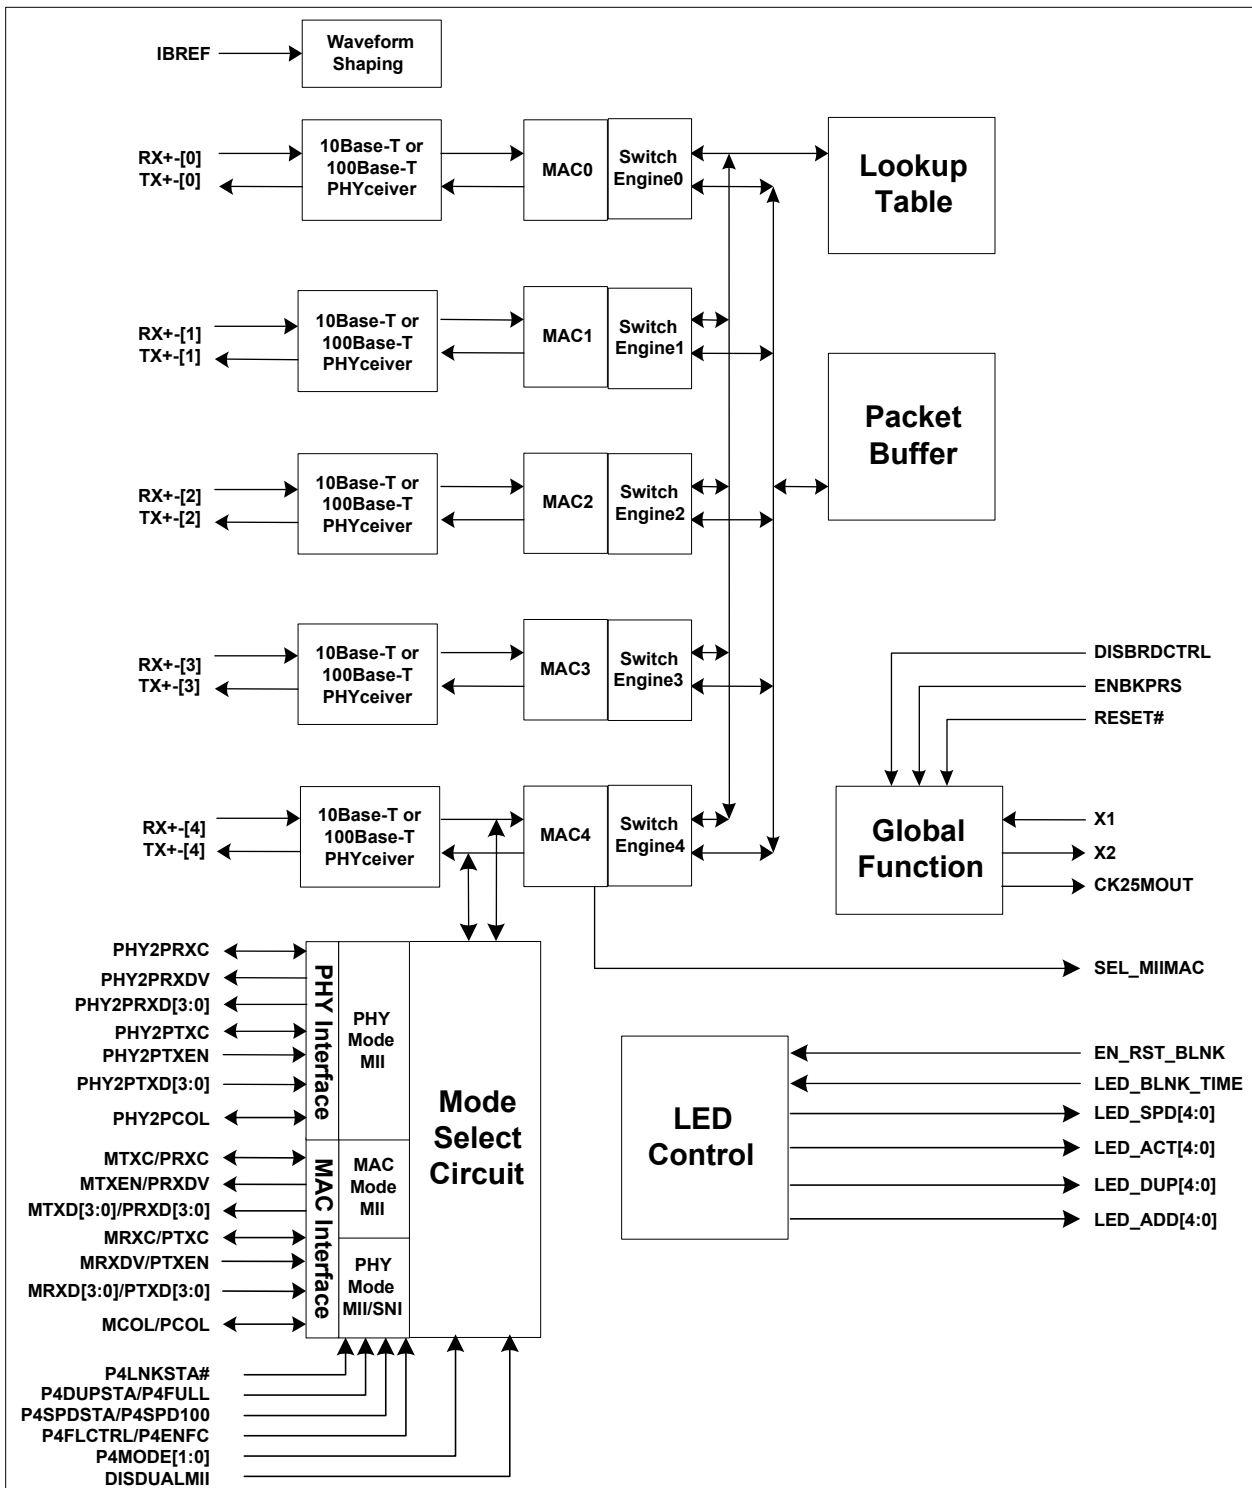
IBREF

Waveform Shaping

RX+-[0]
TX+-[0]

10Base-T or 100Base-T PHYceiver

MAC0

Switch Engine0

Lookup Table

RX+-[1]
TX+-[1]

10Base-T or 100Base-T PHYceiver

MAC1

Switch Engine1

Packet Buffer

RX+-[2]
TX+-[2]

10Base-T or 100Base-T PHYceiver

MAC2

Switch Engine2

RX+-[3]
TX+-[3]

10Base-T or 100Base-T PHYceiver

MAC3

Switch Engine3

DISBRDCTRL
ENBKPRS
RESET#

RX+-[4]
TX+-[4]

10Base-T or 100Base-T PHYceiver

MAC4

Switch Engine4

Global Function

X1
X2
CK25MOUT

SEL_MIIMAC

PHY2PRXC
PHY2PRXDV
PHY2PRXD[3:0]
PHY2PTXC
PHY2PTXEN
PHY2PTXD[3:0]
PHY2PCOL

PHY Interface

PHY Mode MII

Mode Select Circuit

MTXC/PRXC
MTXEN/PRXDV
MTXD[3:0]/PRXD[3:0]
MRXC/PTXC
MRXDV/PTXEN
MRXD[3:0]/PTXD[3:0]
MCOL/PCOL

MAC Interface

MAC Mode MII

PHY Mode MII/SNI

LED Control

EN_RST_BLNK
LED_BLNK_TIME
LED_SPD[4:0]
LED_ACT[4:0]
LED_DUP[4:0]
LED_ADD[4:0]

P4LNKSTA#
P4DUPSTA/P4FULL
P4SPDSTA/P4SPD100
P4FLCTRL/P4ENFC
P4MODE[1:0]
DISDUALMII